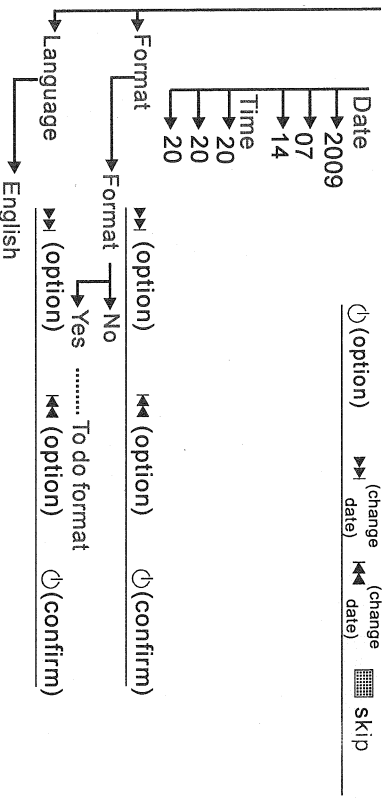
Date
2009
07
14
Time
20
20
20

⏻ (option)  ⏭ (change date)  ⏮ (change date)  ▦ Skip

Format
Format
⏭ (option)  ⏮ (option)  ⏻ (confirm)
No
Yes ........ To do format

Language
English
⏭ (option)  ⏮ (option)  ⏻ (confirm)